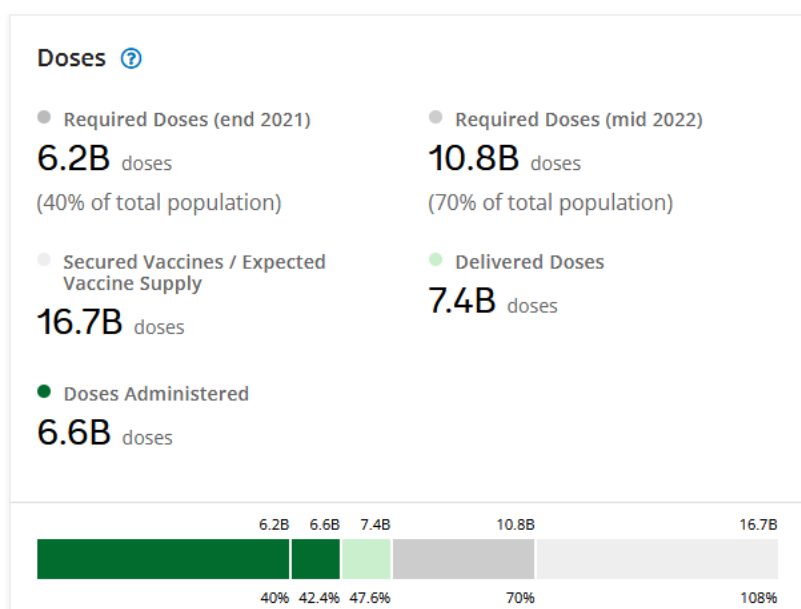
Doses ?

Required Doses (end 2021)
6.2B doses
(40% of total population)

Required Doses (mid 2022)
10.8B doses
(70% of total population)

Secured Vaccines / Expected Vaccine Supply
16.7B doses

Delivered Doses
7.4B doses

Doses Administered
6.6B doses

6.2B 6.6B 7.4B 10.8B 16.7B

40% 42.4% 47.6% 70% 108%